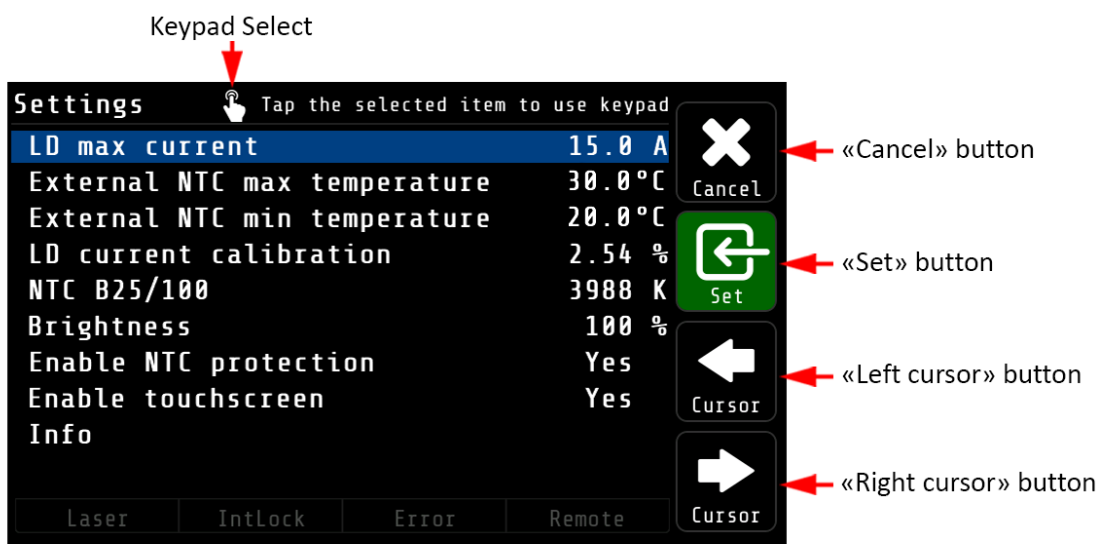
Keypad Select

Settings Tap the selected item to use keypad

LD max current 15.0 A
External NTC max temperature 30.0°C
External NTC min temperature 20.0°C
LD current calibration 2.54 %
NTC B25/100 3988 K
Brightness 100 %
Enable NTC protection Yes
Enable touchscreen Yes
Info

Laser IntLock Error Remote

Cancel
Set
Cursor
Cursor

«Cancel» button
«Set» button
«Left cursor» button
«Right cursor» button